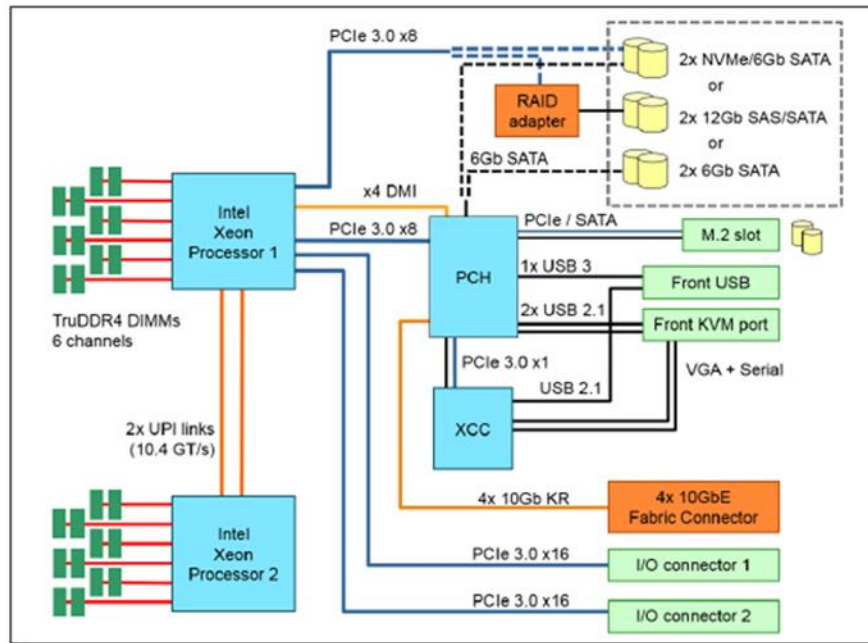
PCIe 3.0 x8

2x NVMe/6Gb SATA
or
2x 12Gb SAS/SATA
or
2x 6Gb SATA

RAID adapter

6Gb SATA

x4 DMI

Intel Xeon Processor 1

PCIe 3.0 x8

PCIe / SATA

M.2 slot

PCH

1x USB 3

Front USB

2x USB 2.1

Front KVM port

TruDDR4 DIMMs 6 channels

PCIe 3.0 x1

USB 2.1

VGA + Serial

2x UPI links (10.4 GT/s)

XCC

4x 10Gb KR

4x 10GbE Fabric Connector

Intel Xeon Processor 2

PCIe 3.0 x16

I/O connector 1

PCIe 3.0 x16

I/O connector 2